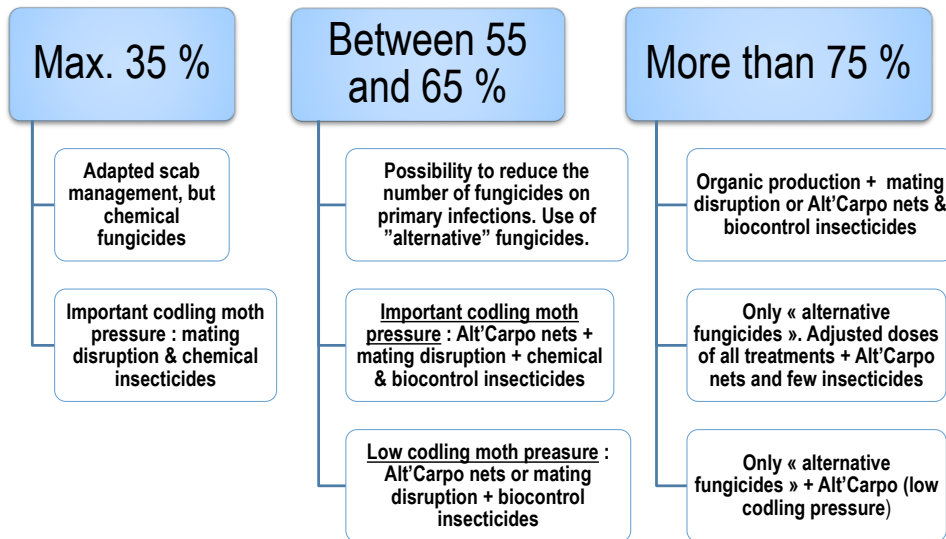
Max. 35 %

Adapted scab management, but chemical fungicides

Important codling moth pressure : mating disruption & chemical insecticides

Between 55 and 65 %

Possibility to reduce the number of fungicides on primary infections. Use of ”alternative” fungicides.

Important codling moth pressure : Alt'Carpo nets + mating disruption + chemical & biocontrol insecticides

Low codling moth preasure : Alt'Carpo nets or mating disruption + biocontrol insecticides

More than 75 %

Organic production + mating disruption or Alt'Carpo nets & biocontrol insecticides

Only « alternative fungicides ». Adjusted doses of all treatments + Alt'Carpo nets and few insecticides

Only « alternative fungicides » + Alt'Carpo (low codling pressure)